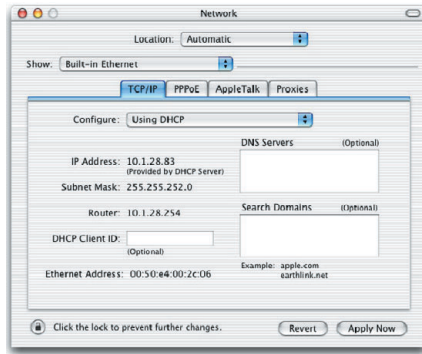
Network

Location: Automatic

Show: Built-in Ethernet

TCP/IP PPPoE AppleTalk Proxies

Configure: Using DHCP

DNS Servers (Optional)

IP Address: 10.1.28.83
(Provided by DHCP Server)

Subnet Mask: 255.255.252.0

Router: 10.1.28.254

Search Domains (Optional)

DHCP Client ID:
(Optional)

Example: apple.com
earthlink.net

Ethernet Address: 00:50:e4:00:2c:06

Click the lock to prevent further changes.

Revert

Apply Now